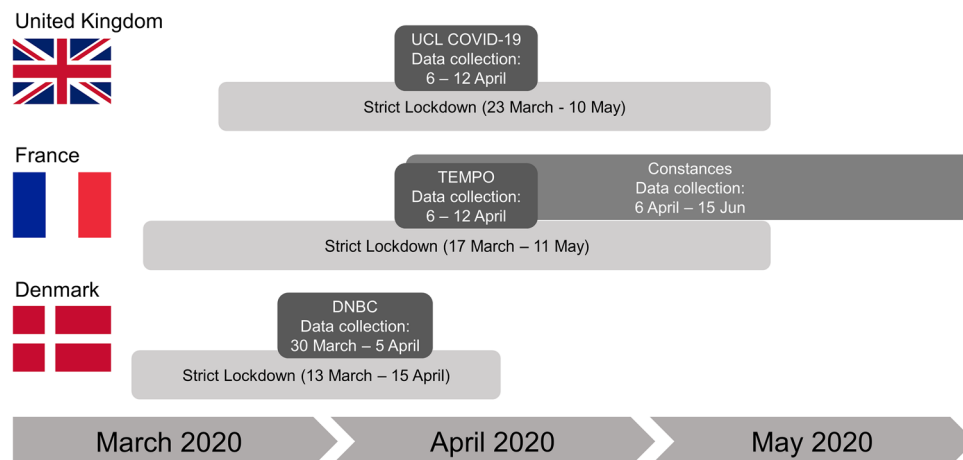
United Kingdom

UCL COVID-19
Data collection:
6 – 12 April

Strict Lockdown (23 March - 10 May)

France

Constances
Data collection:
6 April – 15 Jun

TEMPO
Data collection:
6 – 12 April

Strict Lockdown (17 March – 11 May)

Denmark

DNBC
Data collection:
30 March – 5 April

Strict Lockdown (13 March – 15 April)

March 2020

April 2020

May 2020